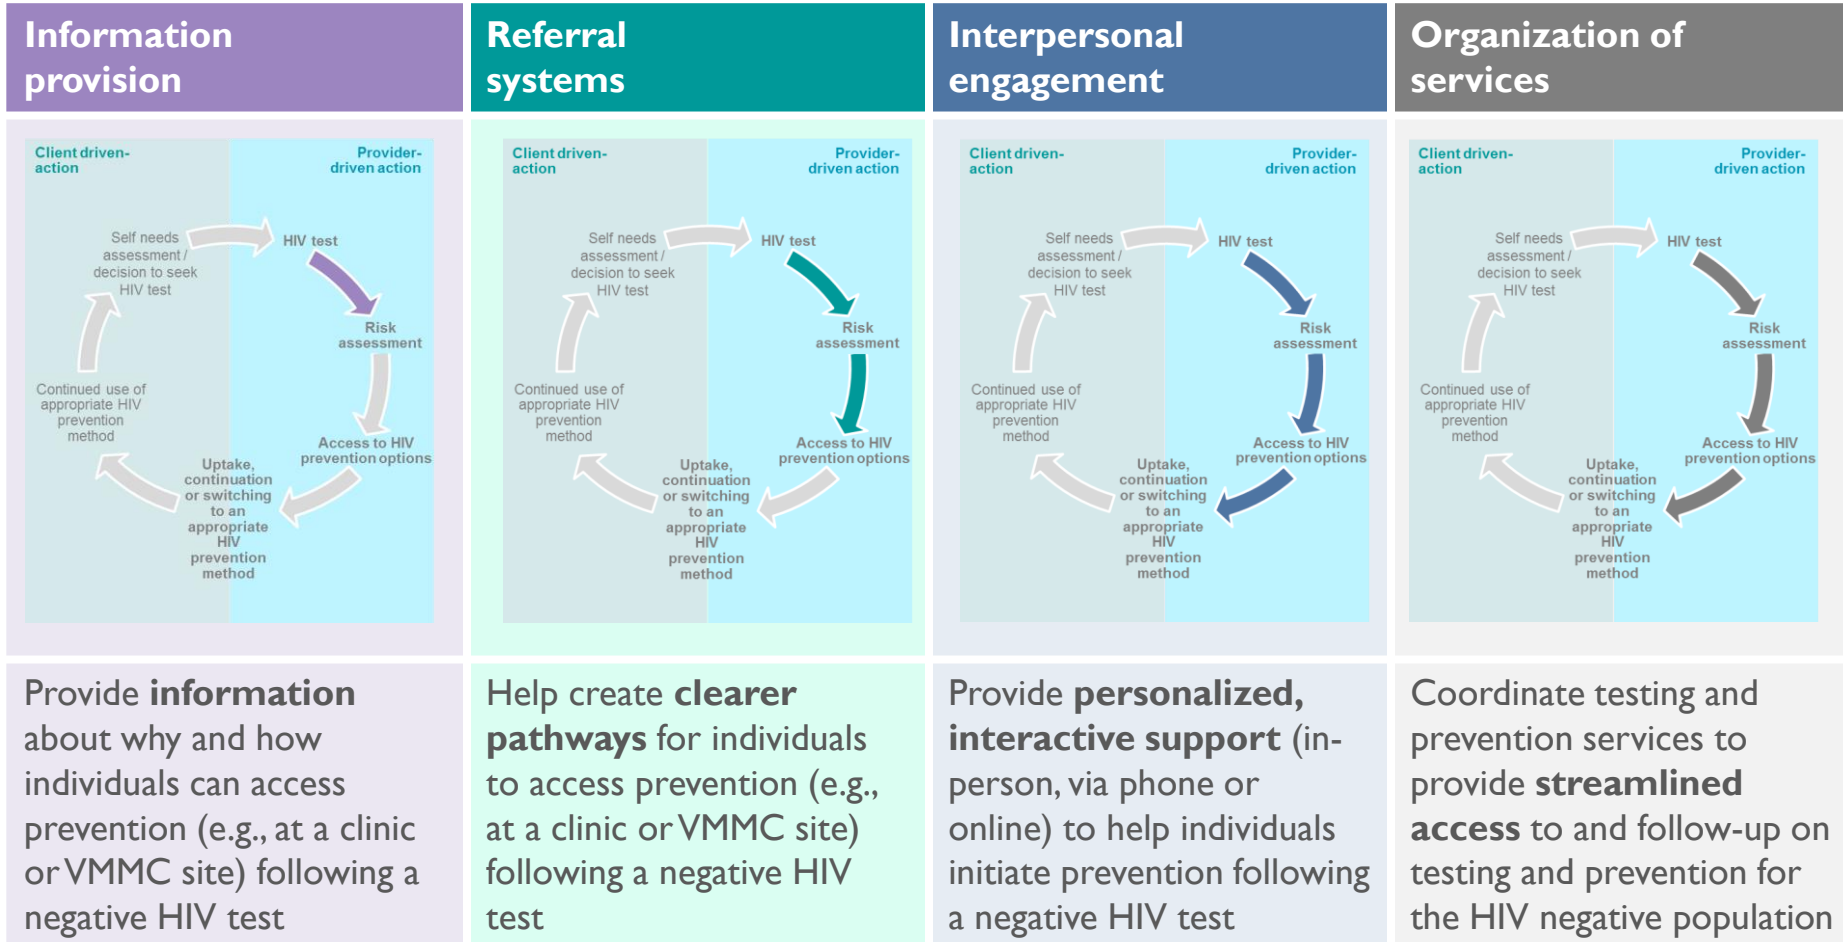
Information provision

Client driven-action

Provider-driven action

Self needs assessment / decision to seek HIV test

HIV test

Risk assessment

Access to HIV prevention options

Uptake, continuation or switching to an appropriate HIV prevention method

Continued use of appropriate HIV prevention method

Provide **information** about why and how individuals can access prevention (e.g., at a clinic or VMMC site) following a negative HIV test

Referral systems

Client driven-action

Provider-driven action

Self needs assessment / decision to seek HIV test

HIV test

Risk assessment

Access to HIV prevention options

Uptake, continuation or switching to an appropriate HIV prevention method

Continued use of appropriate HIV prevention method

Help create **clearer pathways** for individuals to access prevention (e.g., at a clinic or VMMC site) following a negative HIV test

Interpersonal engagement

Client driven-action

Provider-driven action

Self needs assessment / decision to seek HIV test

HIV test

Risk assessment

Access to HIV prevention options

Uptake, continuation or switching to an appropriate HIV prevention method

Continued use of appropriate HIV prevention method

Provide **personalized, interactive support** (in-person, via phone or online) to help individuals initiate prevention following a negative HIV test

Organization of services

Client driven-action

Provider-driven action

Self needs assessment / decision to seek HIV test

HIV test

Risk assessment

Access to HIV prevention options

Uptake, continuation or switching to an appropriate HIV prevention method

Continued use of appropriate HIV prevention method

Coordinate testing and prevention services to provide **streamlined access** to and follow-up on testing and prevention for the HIV negative population